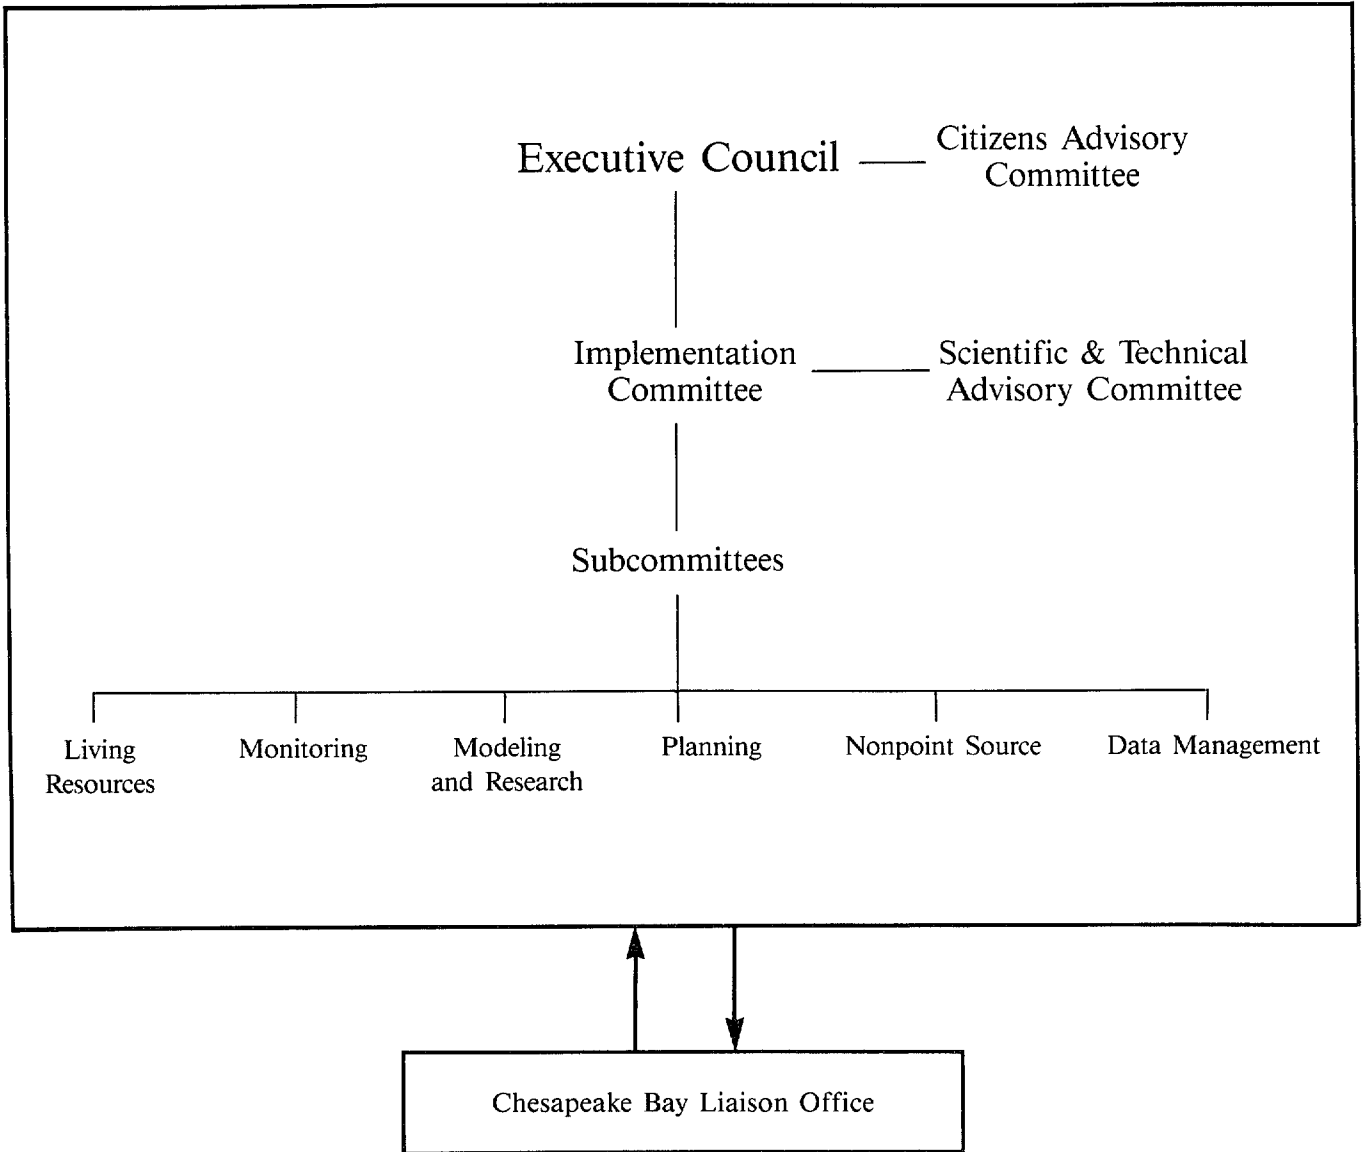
Executive Council

Citizens Advisory Committee

Implementation Committee

Scientific & Technical Advisory Committee

Subcommittees

Living Resources

Monitoring

Modeling and Research

Planning

Nonpoint Source

Data Management

Chesapeake Bay Liaison Office